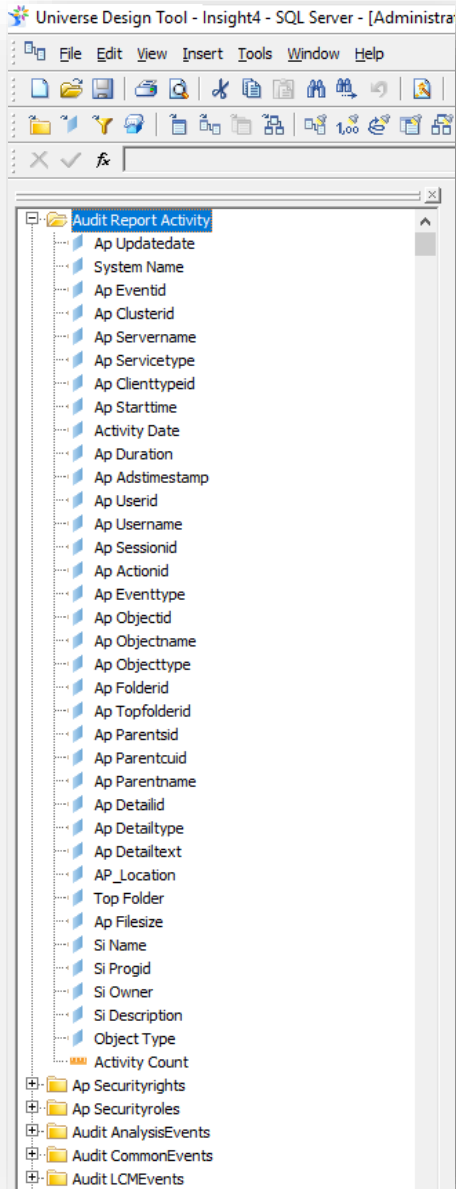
Universe Design Tool - Insight4 - SQL Server - [Administra

File Edit View Insert Tools Window Help

$f_x$

Audit Report Activity
Ap Updatedate
System Name
Ap Eventid
Ap Clusterid
Ap Servername
Ap Servicetype
Ap Clienttypeid
Ap Starttime
Activity Date
Ap Duration
Ap Adstimestamp
Ap Userid
Ap Username
Ap Sessionid
Ap Actionid
Ap Eventtype
Ap Objectid
Ap Objectname
Ap Objecttype
Ap Folderid
Ap Topfolderid
Ap Parentsid
Ap Parentcuid
Ap Parentname
Ap Detailid
Ap Detailtype
Ap Detailtext
AP_Location
Top Folder
Ap Filesize
Si Name
Si Progid
Si Owner
Si Description
Object Type
Activity Count
Ap Securityrights
Ap Securityroles
Audit AnalysisEvents
Audit CommonEvents
Audit LCMEvents